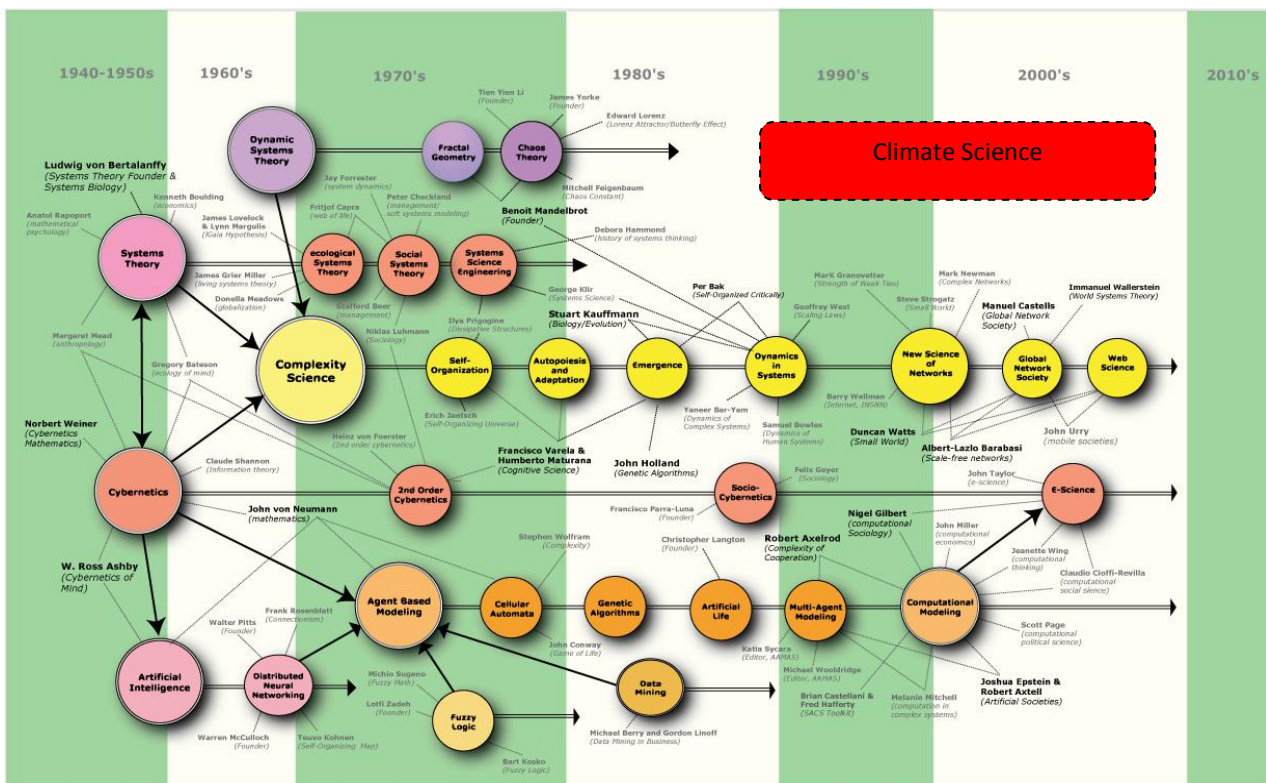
1940-1950s 1960's 1970's 1980's 1990's 2000's 2010's

Climate Science

Dynamic Systems Theory

Fractal Geometry

Chaos Theory

Tien Yien Li (Founder)

James Yorke (Founder)

Edward Lorenz (Lorenz Attractor/Butterfly Effect)

Mitchell Feigenbaum (Chaos Constant)

Benoit Mandelbrot (Founder)

Ludwig von Bertalanffy (Systems Theory Founder & Systems Biology)

Kenneth Boulding (economics)

Anatol Rapoport (mathematical psychology)

Jay Forrester (system dynamics)

Fritjof Capra (web of life)

Peter Checkland (management/ soft systems modeling)

James Lovelock & Lynn Margulis (GAIA Hypothesis)

Debora Hammond (history of systems thinking)

Systems Theory

ecological Systems Theory

Social Systems Theory

Systems Science Engineering

James Grier Miller (living systems theory)

Donella Meadows (globalization)

Stafford Beer (management)

George Klir (Systems Science)

Per Bak (Self-Organized Criticality)

Mark Granovetter (Strength of Weak Ties)

Mark Newman (Complex Networks)

Immanuel Wallerstein (World Systems Theory)

Geoffrey West (Scaling Laws)

Steve Strogatz (Small World)

Manuel Castells (Global Network Society)

Margaret Mead (anthropology)

Niklas Luhmann (Sociology)

Ilya Prigogine (Dissipative Structures)

Stuart Kauffmann (Biology/Evolution)

Gregory Bateson (ecology of mind)

Complexity Science

Self-Organization

Autopoiesis and Adaptation

Emergence

Dynamics in Systems

New Science of Networks

Global Network Society

Web Science

Erich Jantsch (Self-Organizing Universe)

Yaneer Bar-Yam (Dynamics of Complex Systems)

Samuel Bowles (Dynamics of Human Systems)

Barry Wellman (Internet, INSNA)

Duncan Watts (Small World)

Albert-Lazlo Barabasi (Scale-free networks)

John Urry (mobile societies)

Norbert Weiner (Cybernetics Mathematics)

Heinz von Foerster (2nd order cybernetics)

Francisco Varela & Humberto Maturana (Cognitive Science)

Claude Shannon (Information theory)

John Holland (Genetic Algorithms)

Felix Geyer (Sociology)

John Taylor (e-science)

Cybernetics

2nd Order Cybernetics

Socio-Cybernetics

E-Science

Francisco Parra-Luna (Founder)

John von Neumann (mathematics)

Nigel Gilbert (computational Sociology)

John Miller (computational economics)

Stephen Wolfram (Complexity)

Christopher Langton (Founder)

Robert Axelrod (Complexity of Cooperation)

Jeanette Wing (computational thinking)

Claudio Cioffi-Revilla (computational social sience)

W. Ross Ashby (Cybernetics of Mind)

Frank Rosenblatt (Connectionism)

Walter Pitts (Founder)

Agent Based Modeling

Cellular Automata

Genetic Algorithms

Artificial Life

Multi-Agent Modeling

Computational Modeling

Scott Page (computational political science)

John Conway (Game of Life)

Katia Sycara (Editor, AAMAS)

Michael Wooldridge (Editor, AAMAS)

Artificial Intelligence

Distributed Neural Networking

Michio Sugeno (Fuzzy Math)

Lotfi Zadeh (Founder)

Data Mining

Joshua Epstein & Robert Axtell (Artificial Societies)

Brian Castellani & Fred Hafferty (SACS Toolkit)

Melanie Mitchell (computation in complex systems)

Fuzzy Logic

Warren McCulloch (Founder)

Teuvo Kohnen (Self-Organizing Map)

Michael Berry and Gordon Linoff (Data Mining in Business)

Bart Kosko (Fuzzy Logic)